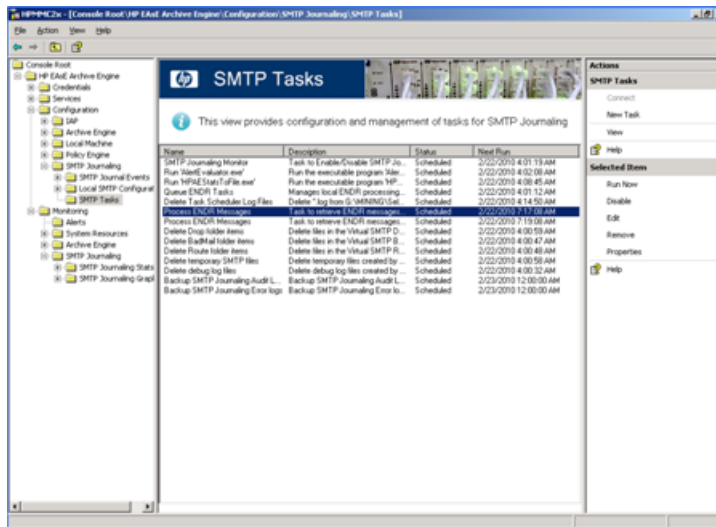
HPMMC2x - [Console Root\HP EAsE Archive Engine\Configuration\SMTP Journaling\SMTP Tasks]

File Action View Help

Console Root
HP EAsE Archive Engine
Credentials
Services
Configuration
IAP
Archive Engine
Local Machine
Policy Engine
SMTP Journaling
SMTP Journal Events
Local SMTP Configurat
SMTP Tasks
Monitoring
Alerts
System Resources
Archive Engine
SMTP Journaling
SMTP Journaling Stats
SMTP Journaling Graph

SMTP Tasks

This view provides configuration and management of tasks for SMTP Journaling

| Name | Description | Status | Next Run |
|---|---|---|---|
| SMTP Journaling Monitor | Task to Enable/Disable SMTP Jo... | Scheduled | 2/22/2010 4:01:19 AM |
| Run 'AlertEvaluator.exe' | Run the executable program 'Aler... | Scheduled | 2/22/2010 4:02:08 AM |
| Run 'HPAEStatsToFile.exe' | Run the executable program 'HP... | Scheduled | 2/22/2010 4:08:45 AM |
| Queue ENDR Tasks | Manages local ENDR processing... | Scheduled | 2/22/2010 4:01:12 AM |
| Delete Task Scheduler Log Files | Delete *.log from G:\MINING\Sel... | Scheduled | 2/22/2010 4:14:50 AM |
| Process ENDR Messages | Task to retrieve ENDR messages... | Scheduled | 2/22/2010 7:17:08 AM |
| Process ENDR Messages | Task to retrieve ENDR messages... | Scheduled | 2/22/2010 7:19:08 AM |
| Delete Drop folder items | Delete files in the Virtual SMTP D... | Scheduled | 2/22/2010 4:00:59 AM |
| Delete BadMail folder items | Delete files in the Virtual SMTP B... | Scheduled | 2/22/2010 4:00:47 AM |
| Delete Route folder items | Delete files in the Virtual SMTP R... | Scheduled | 2/22/2010 4:00:48 AM |
| Delete temporary SMTP files | Delete temporary files created by ... | Scheduled | 2/22/2010 4:00:58 AM |
| Delete debug log files | Delete debug log files created by ... | Scheduled | 2/22/2010 4:00:32 AM |
| Backup SMTP Journaling Audit L... | Backup SMTP Journaling Audit L... | Scheduled | 2/23/2010 12:00:00 AM |
| Backup SMTP Journaling Error logs | Backup SMTP Journaling Error lo... | Scheduled | 2/23/2010 12:00:00 AM |

Actions
SMTP Tasks
Connect
New Task
View
Help
Selected Item
Run Now
Disable
Edit
Remove
Properties
Help